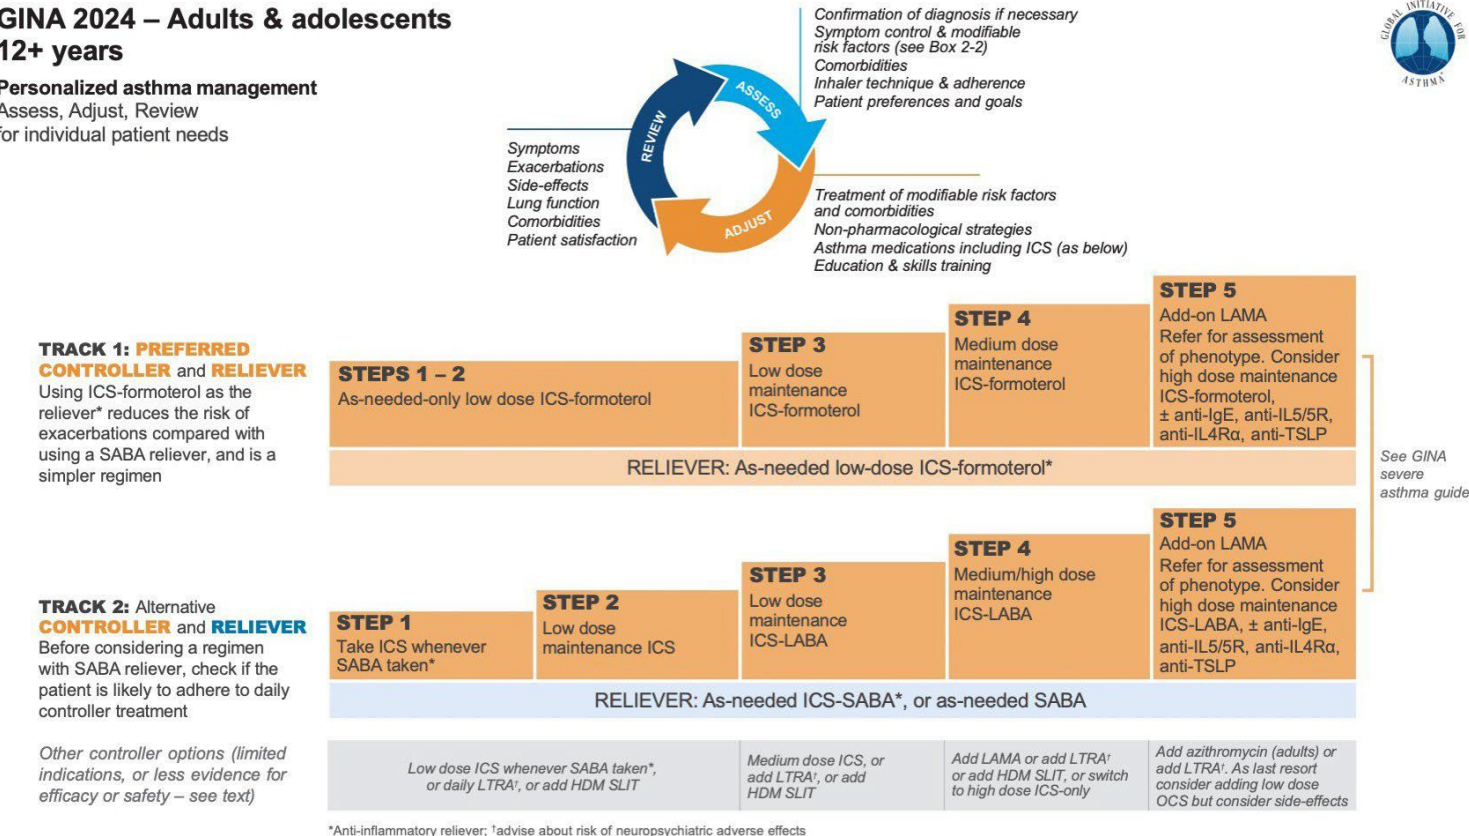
GINA 2024 – Adults & adolescents 12+ years

Personalized asthma management
Assess, Adjust, Review for individual patient needs

GLOBAL INITIATIVE FOR ASTHMA

Confirmation of diagnosis if necessary
Symptom control & modifiable risk factors (see Box 2-2)
Comorbidities
Inhaler technique & adherence
Patient preferences and goals

ASSESS

REVIEW

ADJUST

Symptoms
Exacerbations
Side-effects
Lung function
Comorbidities
Patient satisfaction

Treatment of modifiable risk factors and comorbidities
Non-pharmacological strategies
Asthma medications including ICS (as below)
Education & skills training

TRACK 1: PREFERRED CONTROLLER and RELIEVER
Using ICS-formoterol as the reliever* reduces the risk of exacerbations compared with using a SABA reliever, and is a simpler regimen

STEPS 1 – 2
As-needed-only low dose ICS-formoterol

STEP 3
Low dose maintenance ICS-formoterol

STEP 4
Medium dose maintenance ICS-formoterol

STEP 5
Add-on LAMA
Refer for assessment of phenotype. Consider high dose maintenance ICS-formoterol, ± anti-IgE, anti-IL5/5R, anti-IL4Rα, anti-TSLP

RELIEVER: As-needed low-dose ICS-formoterol*

See GINA severe asthma guide

TRACK 2: Alternative CONTROLLER and RELIEVER
Before considering a regimen with SABA reliever, check if the patient is likely to adhere to daily controller treatment

STEP 1
Take ICS whenever SABA taken*

STEP 2
Low dose maintenance ICS

STEP 3
Low dose maintenance ICS-LABA

STEP 4
Medium/high dose maintenance ICS-LABA

STEP 5
Add-on LAMA
Refer for assessment of phenotype. Consider high dose maintenance ICS-LABA, ± anti-IgE, anti-IL5/5R, anti-IL4Rα, anti-TSLP

RELIEVER: As-needed ICS-SABA*, or as-needed SABA

Other controller options (limited indications, or less evidence for efficacy or safety – see text)

Low dose ICS whenever SABA taken*, or daily LTRA†, or add HDM SLIT

Medium dose ICS, or add LTRA†, or add HDM SLIT

Add LAMA or add LTRA† or add HDM SLIT, or switch to high dose ICS-only

Add azithromycin (adults) or add LTRA†. As last resort consider adding low dose OCS but consider side-effects

*Anti-inflammatory reliever; †advise about risk of neuropsychiatric adverse effects